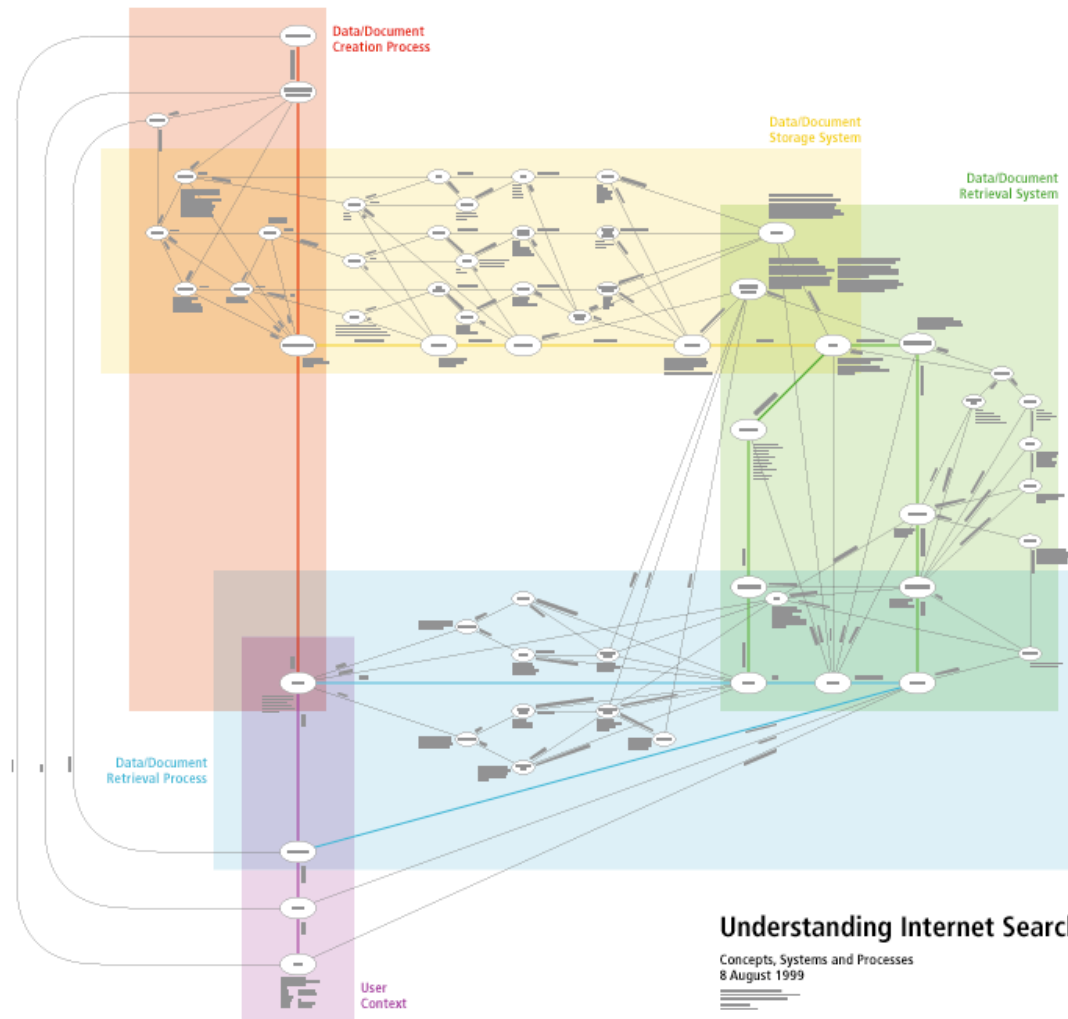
Data/Document
Creation Process

Data/Document
Storage System

Data/Document
Retrieval System

Data/Document
Retrieval Process

User
Context

Understanding Internet Searc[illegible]

Concepts, Systems and Processes
8 August 1999